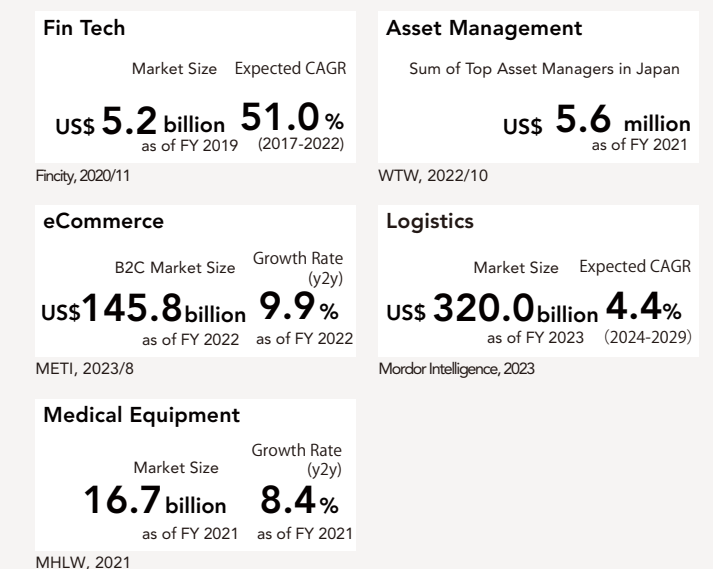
Fin Tech

Market Size Expected CAGR

US$ 5.2 billion as of FY 2019 51.0 % (2017-2022)

Fincity, 2020/11

Asset Management

Sum of Top Asset Managers in Japan

US$ 5.6 million as of FY 2021

WTW, 2022/10

eCommerce

B2C Market Size Growth Rate (y2y)

US$145.8billion as of FY 2022 9.9% as of FY 2022

METI, 2023/8

Logistics

Market Size Expected CAGR

US$ 320.0billion as of FY 2023 4.4% (2024-2029)

Mordor Intelligence, 2023

Medical Equipment

Market Size Growth Rate (y2y)

16.7 billion as of FY 2021 8.4% as of FY 2021

MHLW, 2021